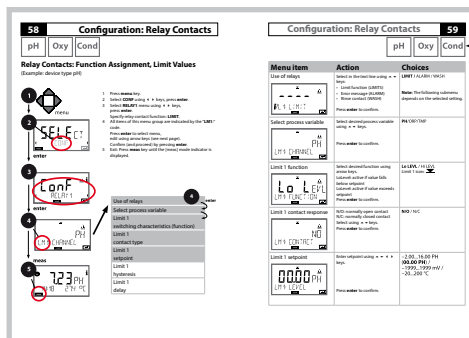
58 Configuration: Relay Contacts

pH Oxy Cond

Relay Contacts: Function Assignment, Limit Values
(Example: device type pH)

1 Press menu key.
2 Select CONF using ◄ ► keys, press enter.
3 Select RELAY1 menu using ◄ ► keys, press enter.
Specify relay contact function "LIMIT".
All items of this menu group are indicated by the "LM1" code.
Press enter to select menu, edit using arrow keys (see next page).
Confirm (and proceed) by pressing enter.
4 Exit: Press meas key until the [meas] mode indicator is displayed.

menu

SELECT
CONF

enter

CONF
RELAY1

enter

PH
LM1 CHANNEL

meas

7.23 PH
25 °C

| Use of relays |
|---|
| Select process variable |
| Limit 1 |
| switching characteristics (function) |
| Limit 1 |
| contact type |
| Limit 1 |
| setpoint |
| Limit 1 |
| hysteresis |
| Limit 1 |
| delay |

enter

Configuration: Relay Contacts 59

pH Oxy Cond

| Menu item | Action | Choices |
|---|---|---|
| Use of relays<br>RL LIMIT | Select in the text line using ◄ ► keys:<br>• Limit function (LIMITS)<br>• Error message (ALARM)<br>• Rinse contact (WASH)<br>Press enter to confirm. | LIMIT / ALARM / WASH<br>Note: The following submenu depends on the selected setting. |
| Select process variable<br>PH<br>LM1 CHANNEL | Select desired process variable using ◄ ► keys.<br>Press enter to confirm. | PH/ORP/TMP |
| Limit 1 function<br>Lo LEVL<br>LM1 FUNCTION | Select desired function using arrow keys.<br>Lo Level: active if value falls below setpoint<br>Hi Level: active if value exceeds setpoint<br>Press enter to confirm. | Lo LEVL / Hi LEVL<br>Limit 1 icon: |
| Limit 1 contact response<br>N/O<br>LM1 CONTACT | N/O: normally open contact<br>N/C: normally closed contact<br>Select using ◄ ► keys.<br>Press enter to confirm. | N/O / N/C |
| Limit 1 setpoint<br>00.00 PH<br>LM1 LEVEL | Enter setpoint using ◄ ► ▲ ▼ keys.<br>Press enter to confirm. | -2.00...16.00 PH<br>(00.00 PH) /<br>-1999...1999 mV /<br>-20...200 °C |